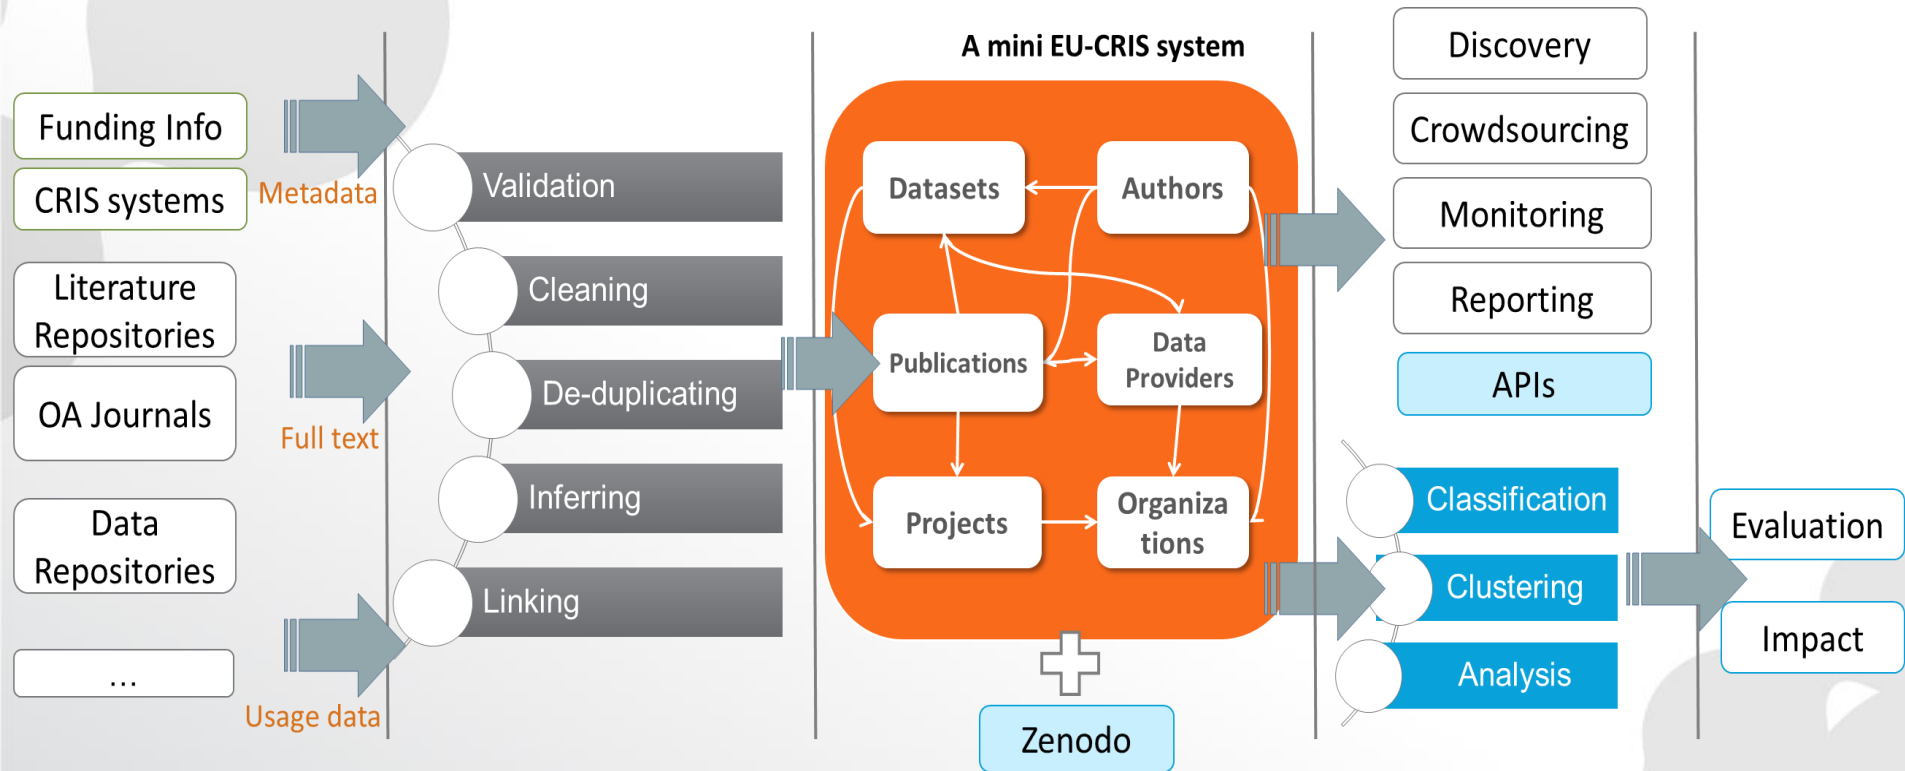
Funding Info

CRIS systems

Literature Repositories

OA Journals

Data Repositories

...

Metadata

Full text

Usage data

Validation

Cleaning

De-duplicating

Inferring

Linking

A mini EU-CRIS system

Datasets

Authors

Publications

Data Providers

Projects

Organiza tions

Zenodo

Discovery

Crowdsourcing

Monitoring

Reporting

APIs

Classification

Clustering

Analysis

Evaluation

Impact